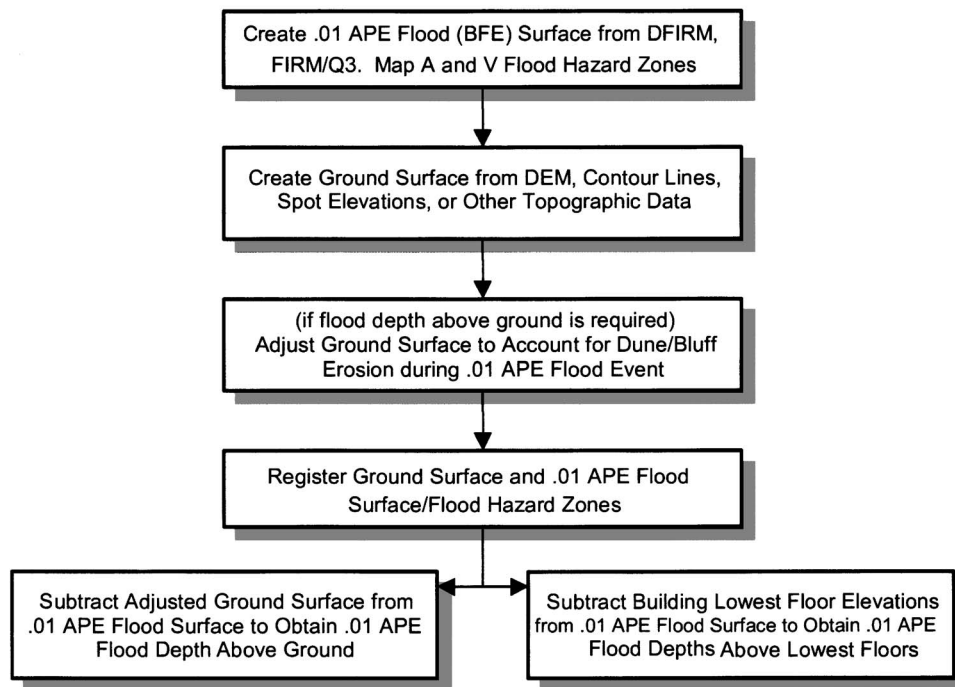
Create .01 APE Flood (BFE) Surface from DFIRM, FIRM/Q3. Map A and V Flood Hazard Zones

Create Ground Surface from DEM, Contour Lines, Spot Elevations, or Other Topographic Data

(if flood depth above ground is required) Adjust Ground Surface to Account for Dune/Bluff Erosion during .01 APE Flood Event

Register Ground Surface and .01 APE Flood Surface/Flood Hazard Zones

Subtract Adjusted Ground Surface from .01 APE Flood Surface to Obtain .01 APE Flood Depth Above Ground

Subtract Building Lowest Floor Elevations from .01 APE Flood Surface to Obtain .01 APE Flood Depths Above Lowest Floors